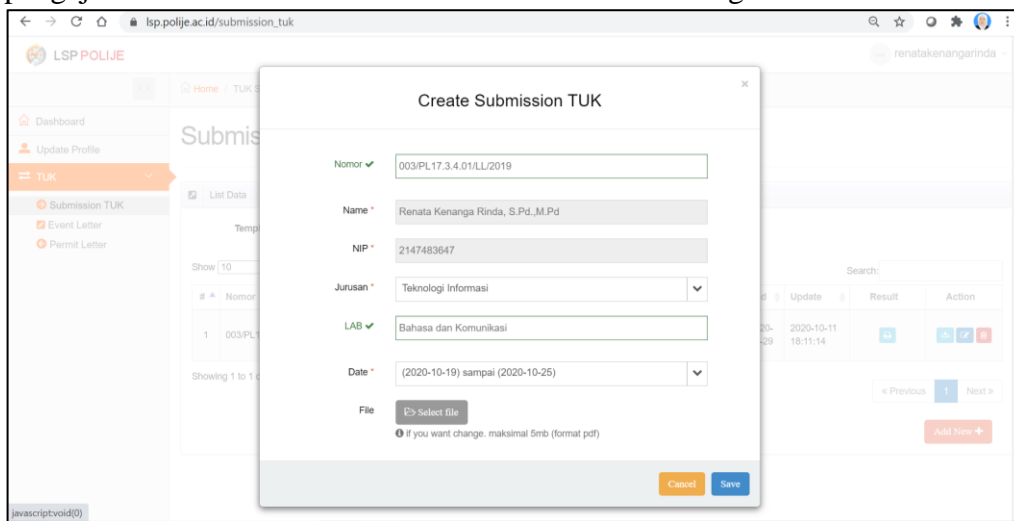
lsp.polije.ac.id/submission_tuk

LSP POLIJE

renatakenangarinda

Home / TUK S

Dashboard

Update Profile

TUK

Submission TUK

Event Letter

Permit Letter

Submis

List Data

Temp

Show 10

# Nomor

1 003/PL1

Showing 1 to 1 c

Create Submission TUK

×

Nomor ✔ 003/PL17.3.4.01/LL/2019

Name * Renata Kenanga Rinda, S.Pd.,M.Pd

NIP * 2147483647

Jurusan * Teknologi Informasi

LAB ✔ Bahasa dan Komunikasi

Date * (2020-10-19) sampai (2020-10-25)

File Select file

if you want change. maksimal 5mb (format pdf)

Cancel Save

Search:

Update Result Action

2020-10-11 18:11:14

« Previous 1 Next »

Add New +

javascript:void(0)